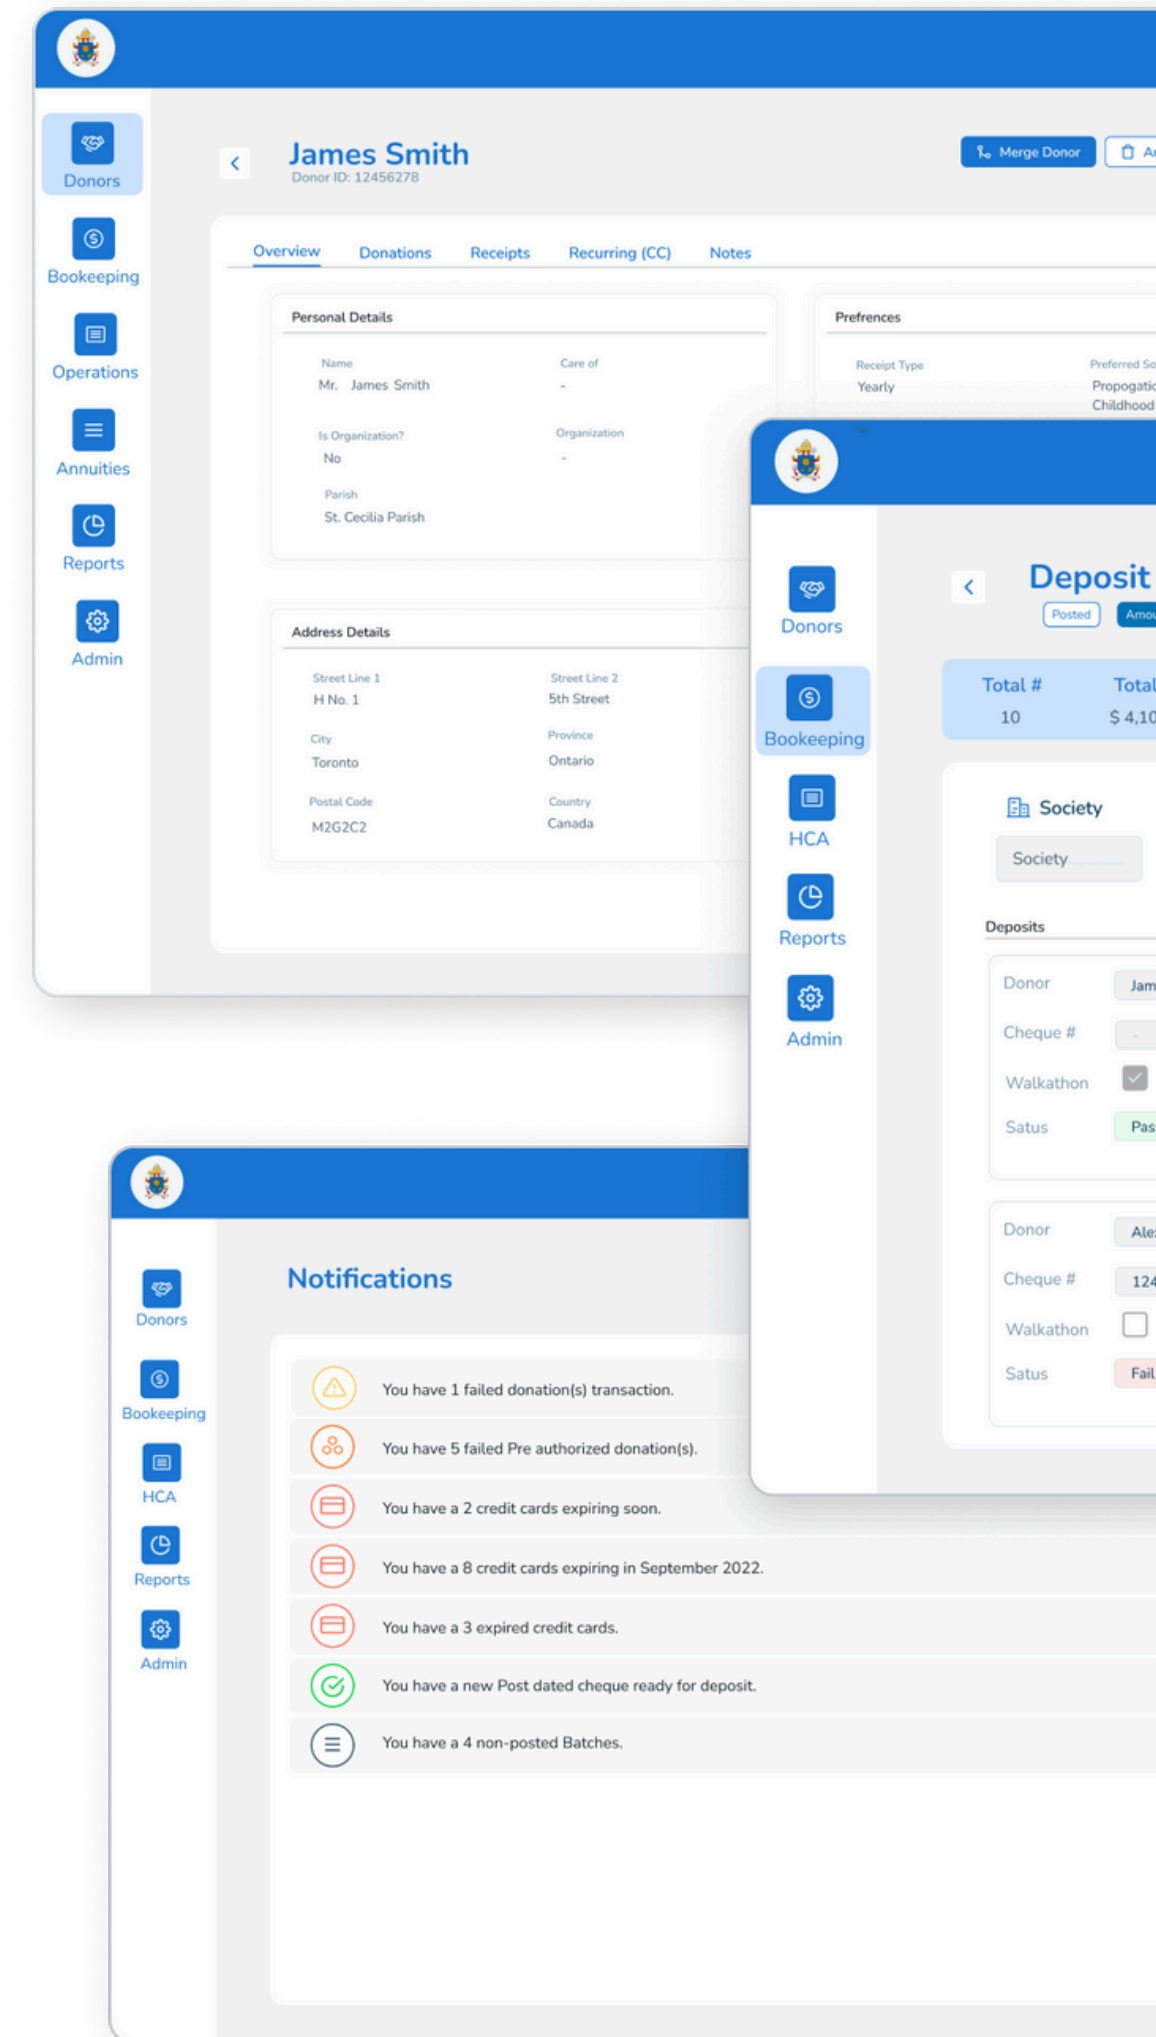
Donors
Bookeeping
Operations
Annuities
Reports
Admin

James Smith
Donor ID: 12456278

Merge Donor
A

Overview
Donations
Receipts
Recurring (CC)
Notes

Personal Details

Name
Mr. James Smith

Care of
-

Is Organization?
No

Organization
-

Parish
St. Cecilia Parish

Prefrences

Receipt Type
Yearly

Preferred So
Propogatic
Childhood

Address Details

Street Line 1
H No. 1

Street Line 2
5th Street

City
Toronto

Province
Ontario

Postal Code
M2G2C2

Country
Canada

Donors
Bookeeping
HCA
Reports
Admin

Deposit
Posted
Amou

Total #
10
Total
$ 4,10

Society
Society

Deposits

Donor
Jam
Cheque #
-
Walkathon
Satus
Pas

Donor
Ale
Cheque #
124
Walkathon
Satus
Fail

Donors
Bookeeping
HCA
Reports
Admin

Notifications

You have 1 failed donation(s) transaction.
You have 5 failed Pre authorized donation(s).
You have a 2 credit cards expiring soon.
You have a 8 credit cards expiring in September 2022.
You have a 3 expired credit cards.
You have a new Post dated cheque ready for deposit.
You have a 4 non-posted Batches.